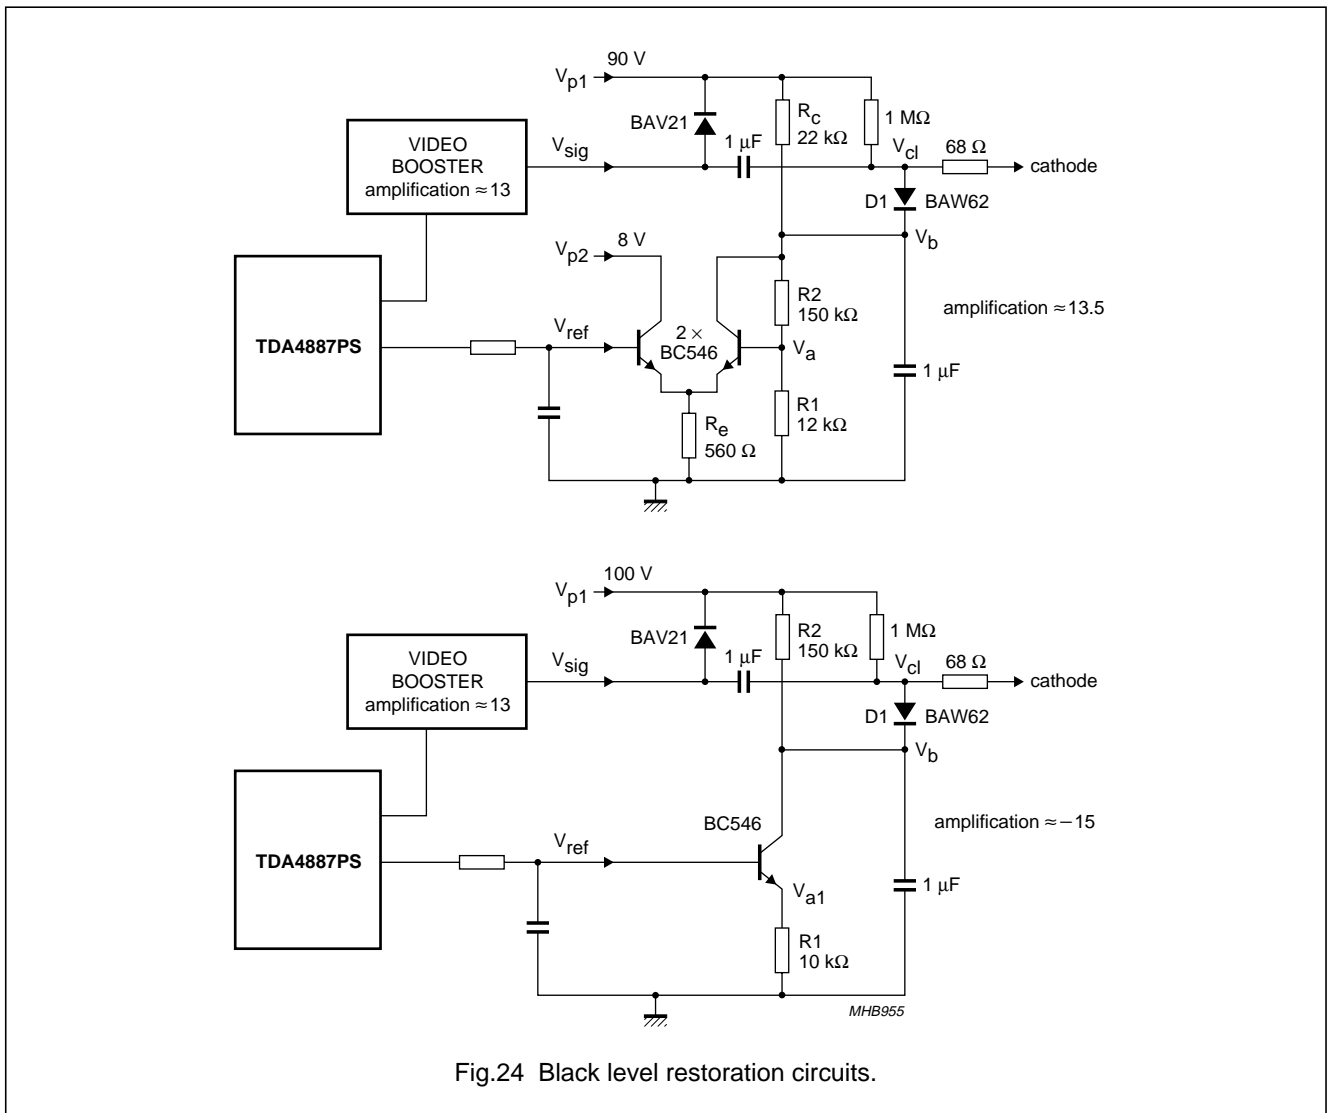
$V_{p1}$ 90 V

BAV21

$R_c$ 22 kΩ

1 MΩ

VIDEO BOOSTER amplification ≈ 13

$V_{sig}$

1 μF

$V_{cl}$

68 Ω

cathode

D1 BAW62

$V_b$

$V_{p2}$ 8 V

R2 150 kΩ

amplification ≈ 13.5

TDA4887PS

$V_{ref}$

2 × BC546

$V_a$

1 μF

R1 12 kΩ

$R_e$ 560 Ω

$V_{p1}$ 100 V

BAV21

R2 150 kΩ

1 MΩ

VIDEO BOOSTER amplification ≈ 13

$V_{sig}$

1 μF

$V_{cl}$

68 Ω

cathode

D1 BAW62

$V_b$

BC546

amplification ≈ −15

TDA4887PS

$V_{ref}$

$V_{a1}$

1 μF

R1 10 kΩ

MHB955

Fig.24 Black level restoration circuits.